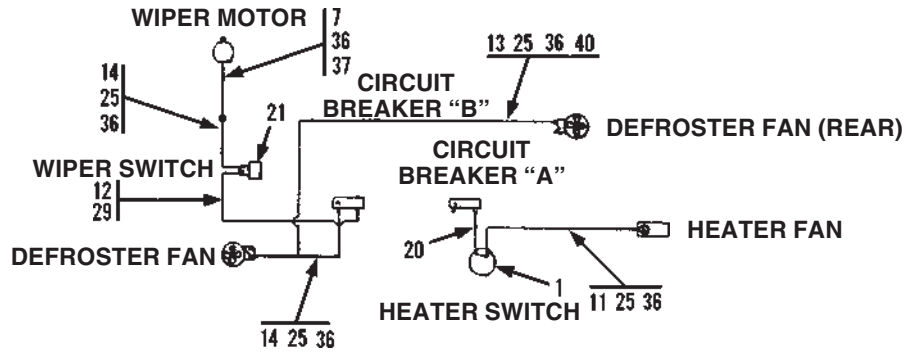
WIPER MOTOR
7
36
37

14
25
36

21

WIPER SWITCH

12
29

CIRCUIT BREAKER "B"

13 25 36 40

DEFROSTER FAN (REAR)

CIRCUIT BREAKER "A"

20

1

HEATER FAN

DEFROSTER FAN

HEATER SWITCH

11 25 36

14 25 36